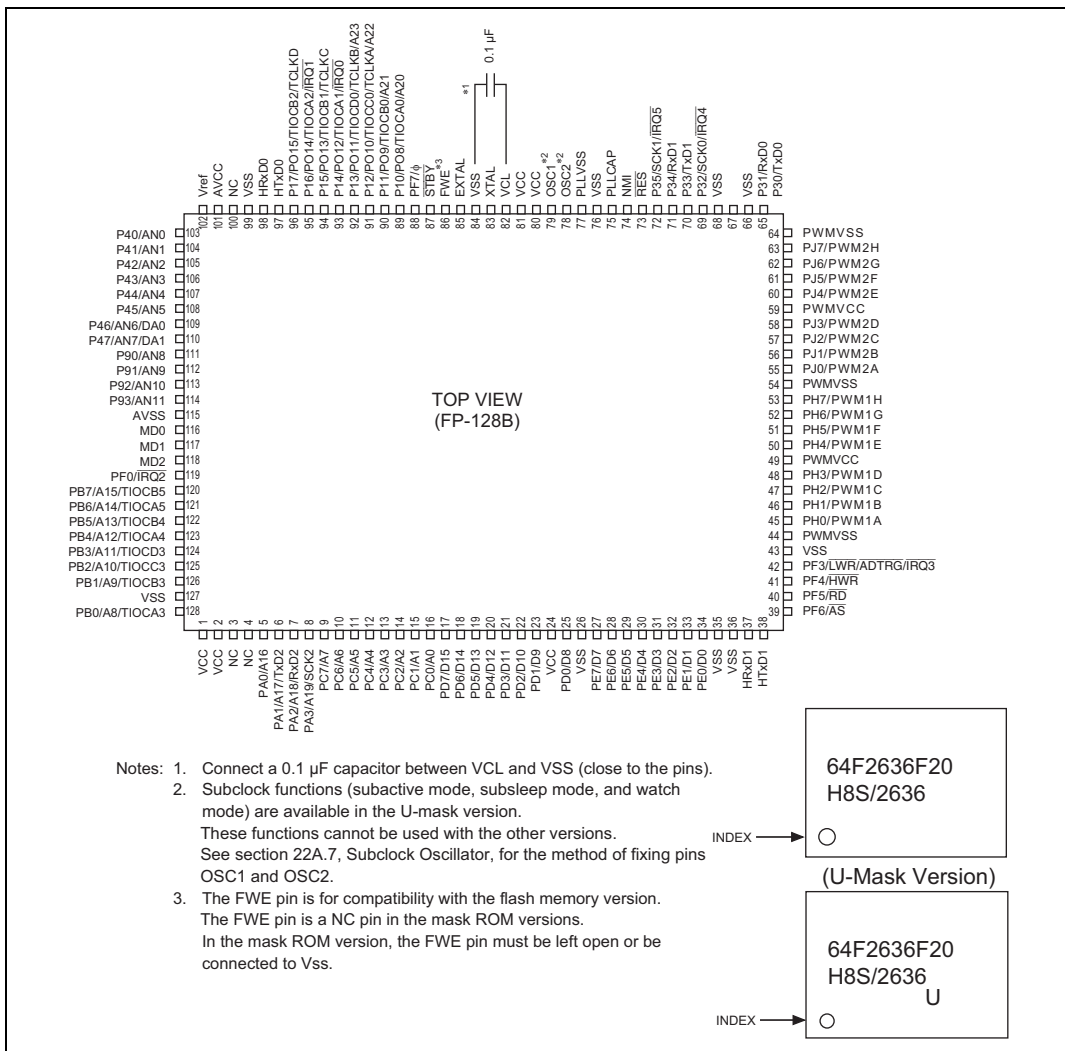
0.1 μF

*1

Vref 102
AVCC 101
NC 100
VSS 99
HRxD0 98
HTxD0 97
P17/PO15/TIOCB2/TCLKD 96
P16/PO14/TIOCA2/$\overline{IRQ1}$ 95
P15/PO13/TIOCB1/TCLKC 94
P14/PO12/TIOCA1/$\overline{IRQ0}$ 93
P13/PO11/TIOCD0/TCLKB/A23 92
P12/PO10/TIOCC0/TCLKA/A22 91
P11/PO9/TIOCB0/A21 90
P10/PO8/TIOCA0/A20 89
PF7/φ 88
$\overline{STBY}$ 87
FWE*3 86
EXTAL 85
VSS 84
XTAL 83
VCL 82
VCC 81
VCC 80
OSC1*2 79
OSC2*2 78
PLLVSS 77
VSS 76
PLLCAP 75
NMI 74
$\overline{RES}$ 73
P35/SCK1/$\overline{IRQ5}$ 72
P34/RxD1 71
P33/TxD1 70
P32/SCK0/$\overline{IRQ4}$ 69
VSS 68
VSS 67
VSS 66
P31/RxD0 65
P30/TxD0

P40/AN0 103
P41/AN1 104
P42/AN2 105
P43/AN3 106
P44/AN4 107
P45/AN5 108
P46/AN6/DA0 109
P47/AN7/DA1 110
P90/AN8 111
P91/AN9 112
P92/AN10 113
P93/AN11 114
AVSS 115
MD0 116
MD1 117
MD2 118
PF0/$\overline{IRQ2}$ 119
PB7/A15/TIOCB5 120
PB6/A14/TIOCA5 121
PB5/A13/TIOCB4 122
PB4/A12/TIOCA4 123
PB3/A11/TIOCD3 124
PB2/A10/TIOCC3 125
PB1/A9/TIOCB3 126
VSS 127
PB0/A8/TIOCA3 128

TOP VIEW
(FP-128B)

64 PWMVSS
63 PJ7/PWM2H
62 PJ6/PWM2G
61 PJ5/PWM2F
60 PJ4/PWM2E
59 PWMVCC
58 PJ3/PWM2D
57 PJ2/PWM2C
56 PJ1/PWM2B
55 PJ0/PWM2A
54 PWMVSS
53 PH7/PWM1H
52 PH6/PWM1G
51 PH5/PWM1F
50 PH4/PWM1E
49 PWMVCC
48 PH3/PWM1D
47 PH2/PWM1C
46 PH1/PWM1B
45 PH0/PWM1A
44 PWMVSS
43 VSS
42 PF3/$\overline{LWR}$/ADTRG/$\overline{IRQ3}$
41 PF4/$\overline{HWR}$
40 PF5/$\overline{RD}$
39 PF6/$\overline{AS}$

1 VCC
2 VCC
3 NC
4 NC
5 VSS
6 PA0/A16
7 PA1/A17/TxD2
8 PA2/A18/RxD2
9 PA3/A19/SCK2
10 PC7/A7
11 PC6/A6
12 PC5/A5
13 PC4/A4
14 PC3/A3
15 PC2/A2
16 PC1/A1
17 PC0/A0
18 PD7/D15
19 PD6/D14
20 PD5/D13
21 PD4/D12
22 PD3/D11
23 PD2/D10
24 PD1/D9
25 VCC
26 PD0/D8
27 VSS
28 PE7/D7
29 PE6/D6
30 PE5/D5
31 PE4/D4
32 PE3/D3
33 PE2/D2
34 PE1/D1
35 PE0/D0
36 VSS
37 VSS
38 HRxD1
HTxD1

Notes: 1. Connect a 0.1 μF capacitor between VCL and VSS (close to the pins).
2. Subclock functions (subactive mode, subsleep mode, and watch mode) are available in the U-mask version.
These functions cannot be used with the other versions.
See section 22A.7, Subclock Oscillator, for the method of fixing pins OSC1 and OSC2.
3. The FWE pin is for compatibility with the flash memory version.
The FWE pin is a NC pin in the mask ROM versions.
In the mask ROM version, the FWE pin must be left open or be connected to Vss.

64F2636F20
H8S/2636
INDEX

(U-Mask Version)

64F2636F20
H8S/2636
U
INDEX